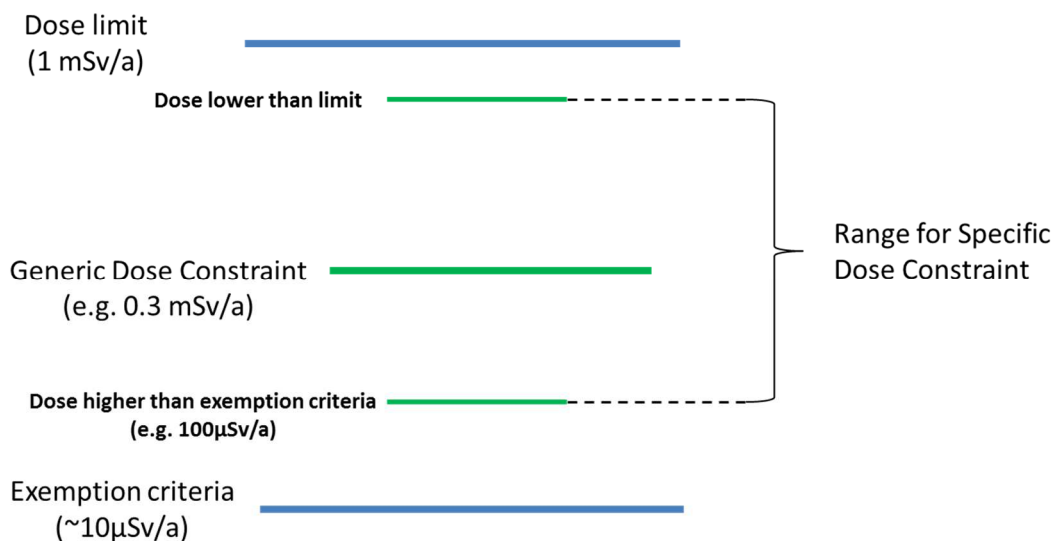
Dose limit
(1 mSv/a)

Dose lower than limit

Range for Specific Dose Constraint

Generic Dose Constraint
(e.g. 0.3 mSv/a)

Dose higher than exemption criteria
(e.g. 100μSv/a)

Exemption criteria
(~10μSv/a)